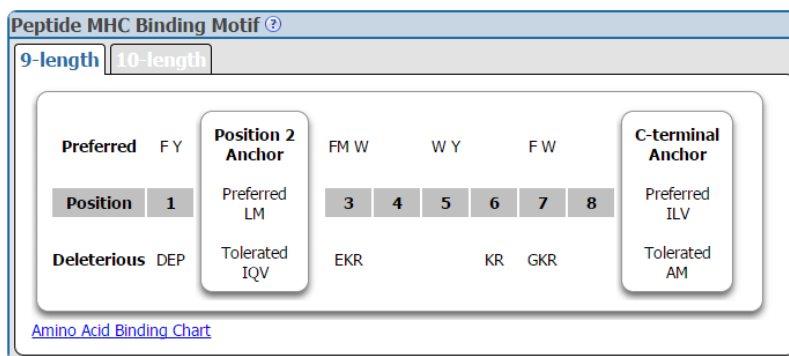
Peptide MHC Binding Motif ?

9-length 10-length

| | 1 | Position 2 Anchor | 3 | 4 | 5 | 6 | 7 | 8 | C-terminal Anchor |
|---|---|---|---|---|---|---|---|---|---|
| Preferred | F Y | Preferred LM | FM W | | W Y | | F W | | Preferred ILV |
| Position | 1 | | 3 | 4 | 5 | 6 | 7 | 8 | |
| Deleterious | DEP | Tolerated IQV | EKR | | | KR | GKR | | Tolerated AM |

Amino Acid Binding Chart